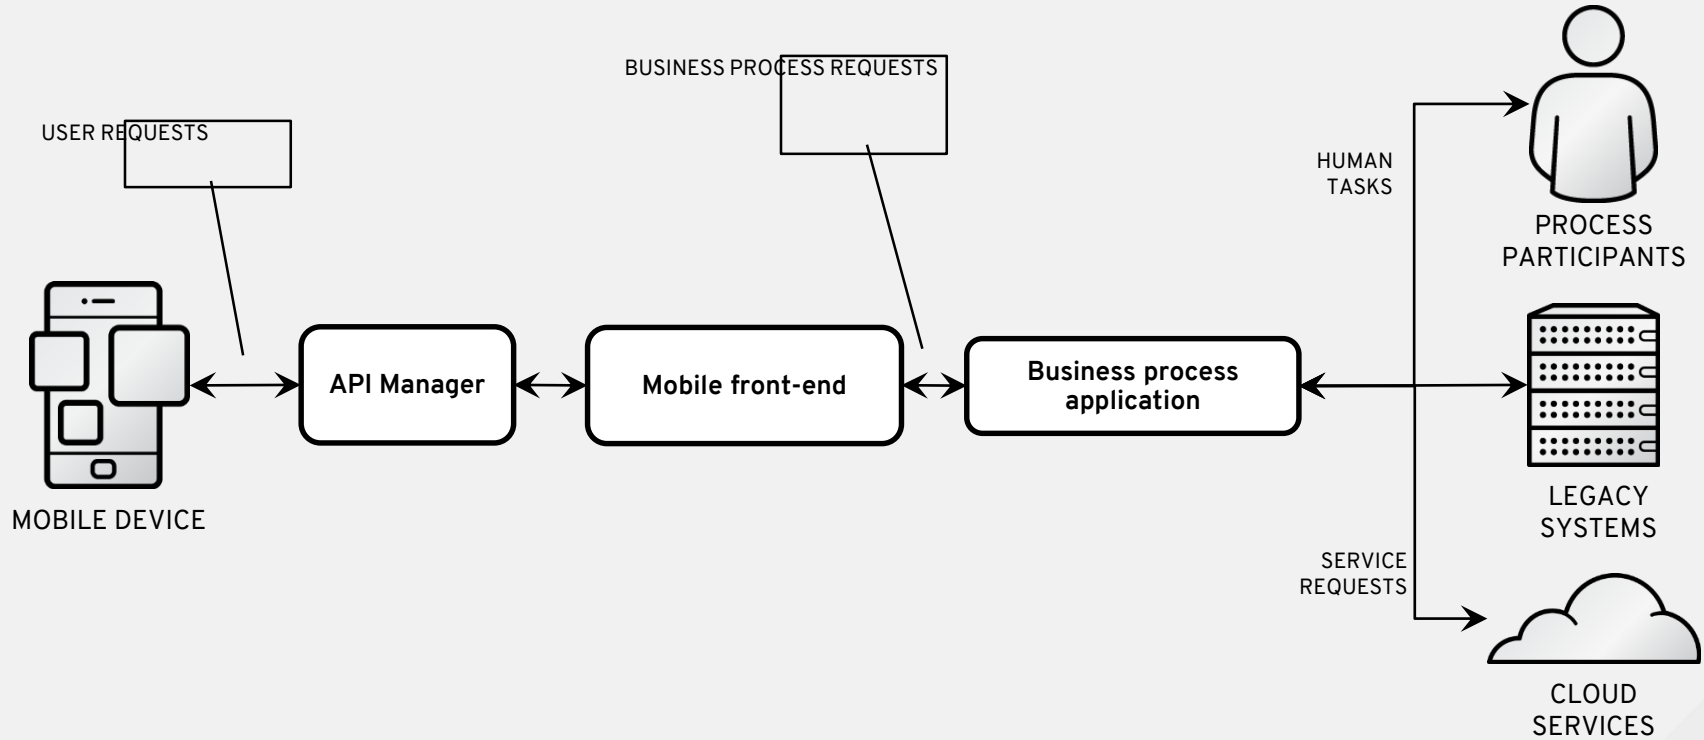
BUSINESS PROCESS REQUESTS

USER REQUESTS

HUMAN TASKS

PROCESS PARTICIPANTS

API Manager

Mobile front-end

Business process application

MOBILE DEVICE

LEGACY SYSTEMS

SERVICE REQUESTS

CLOUD SERVICES